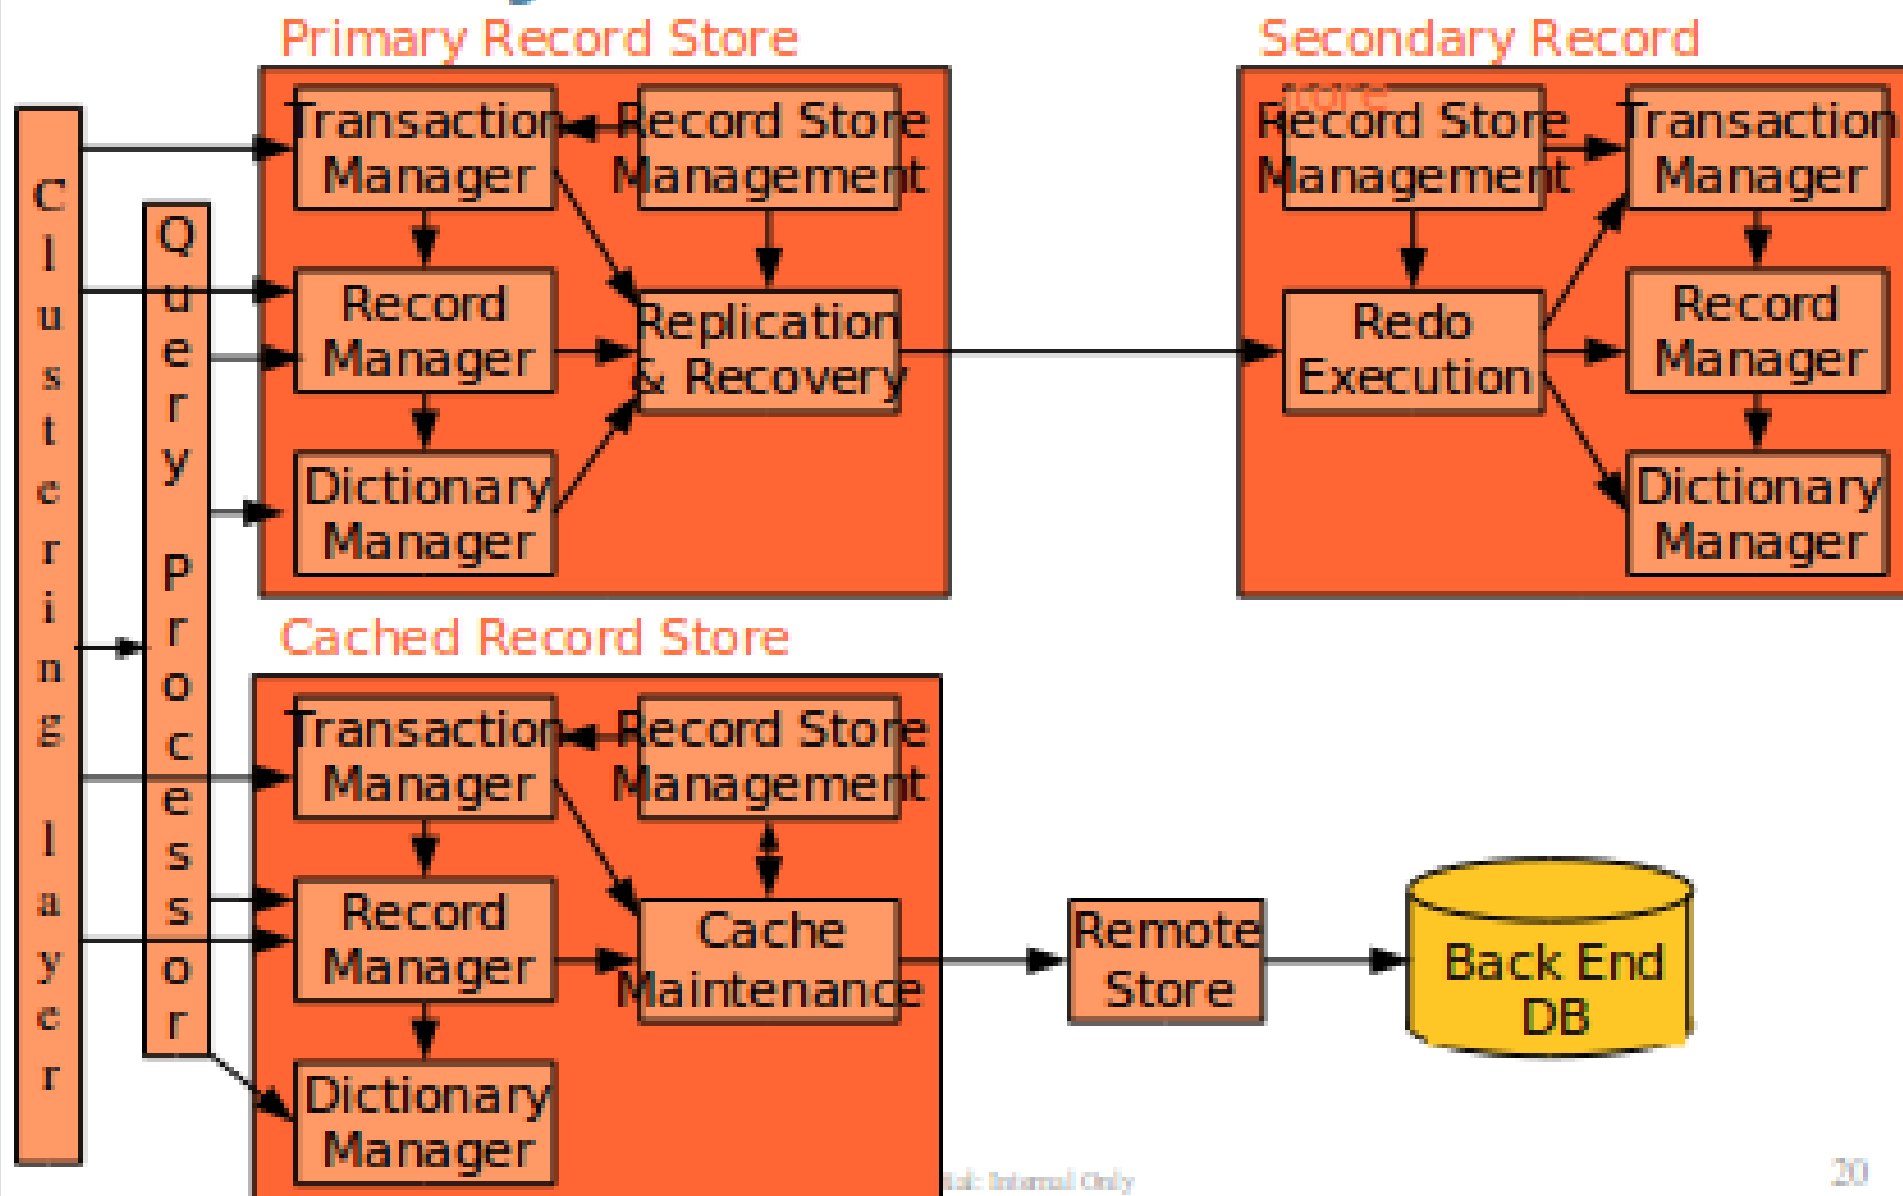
Primary Record Store

Transaction Manager

Record Store Management

Record Manager

Replication & Recovery

Dictionary Manager

Secondary Record Store

Record Store Management

Transaction Manager

Redo Execution

Record Manager

Dictionary Manager

Clustering layer

Query processor

Cached Record Store

Transaction Manager

Record Store Management

Record Manager

Cache Maintenance

Dictionary Manager

Remote Store

Back End DB

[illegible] Internal Only

20